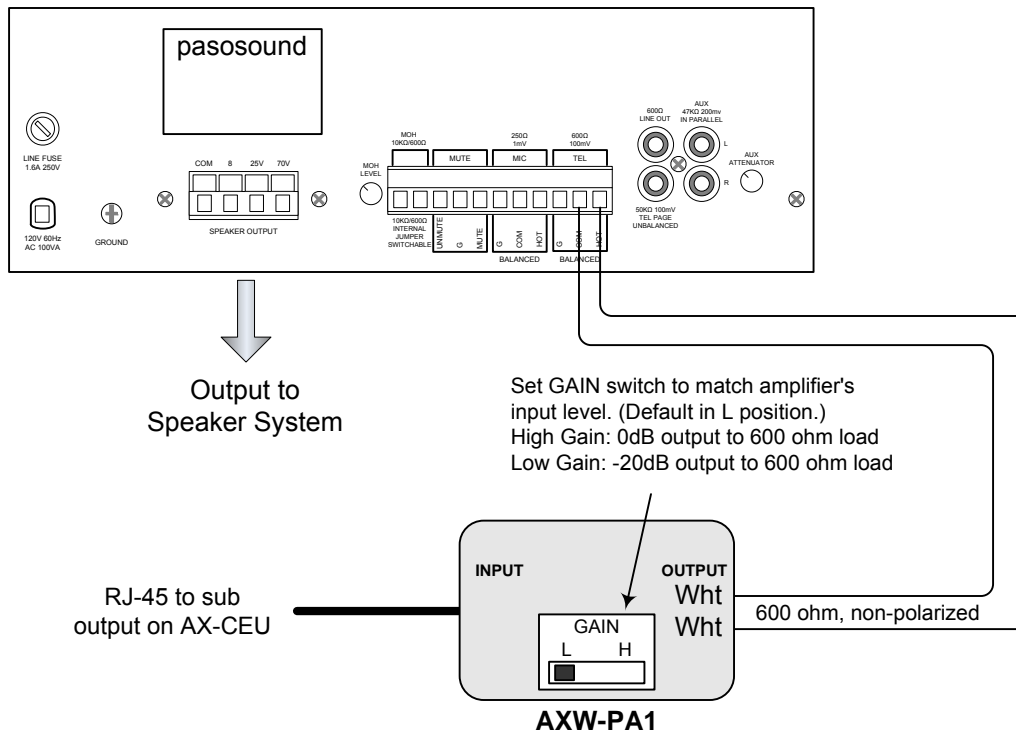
pasosound

LINE FUSE 1.6A 250V

120V 60Hz AC 100VA

GROUND

COM 8 25V 70V

SPEAKER OUTPUT

MOH LEVEL

MOH 10KΩ/600Ω

10KΩ/600Ω INTERNAL JUMPER SWITCHABLE

MUTE

UNMUTE G MUTE

250Ω 1mV

MIC

G COM HOT

BALANCED

600Ω 100mV

TEL

G COM HOT

BALANCED

600Ω LINE OUT

AUX 47KΩ 200mv IN PARALLEL

L

R

AUX ATTENUATOR

50KΩ 100mV TEL PAGE UNBALANCED

Output to Speaker System

Set GAIN switch to match amplifier's input level. (Default in L position.)
High Gain: 0dB output to 600 ohm load
Low Gain: -20dB output to 600 ohm load

RJ-45 to sub output on AX-CEU

INPUT

OUTPUT
Wht
Wht

600 ohm, non-polarized

GAIN
L H

AXW-PA1